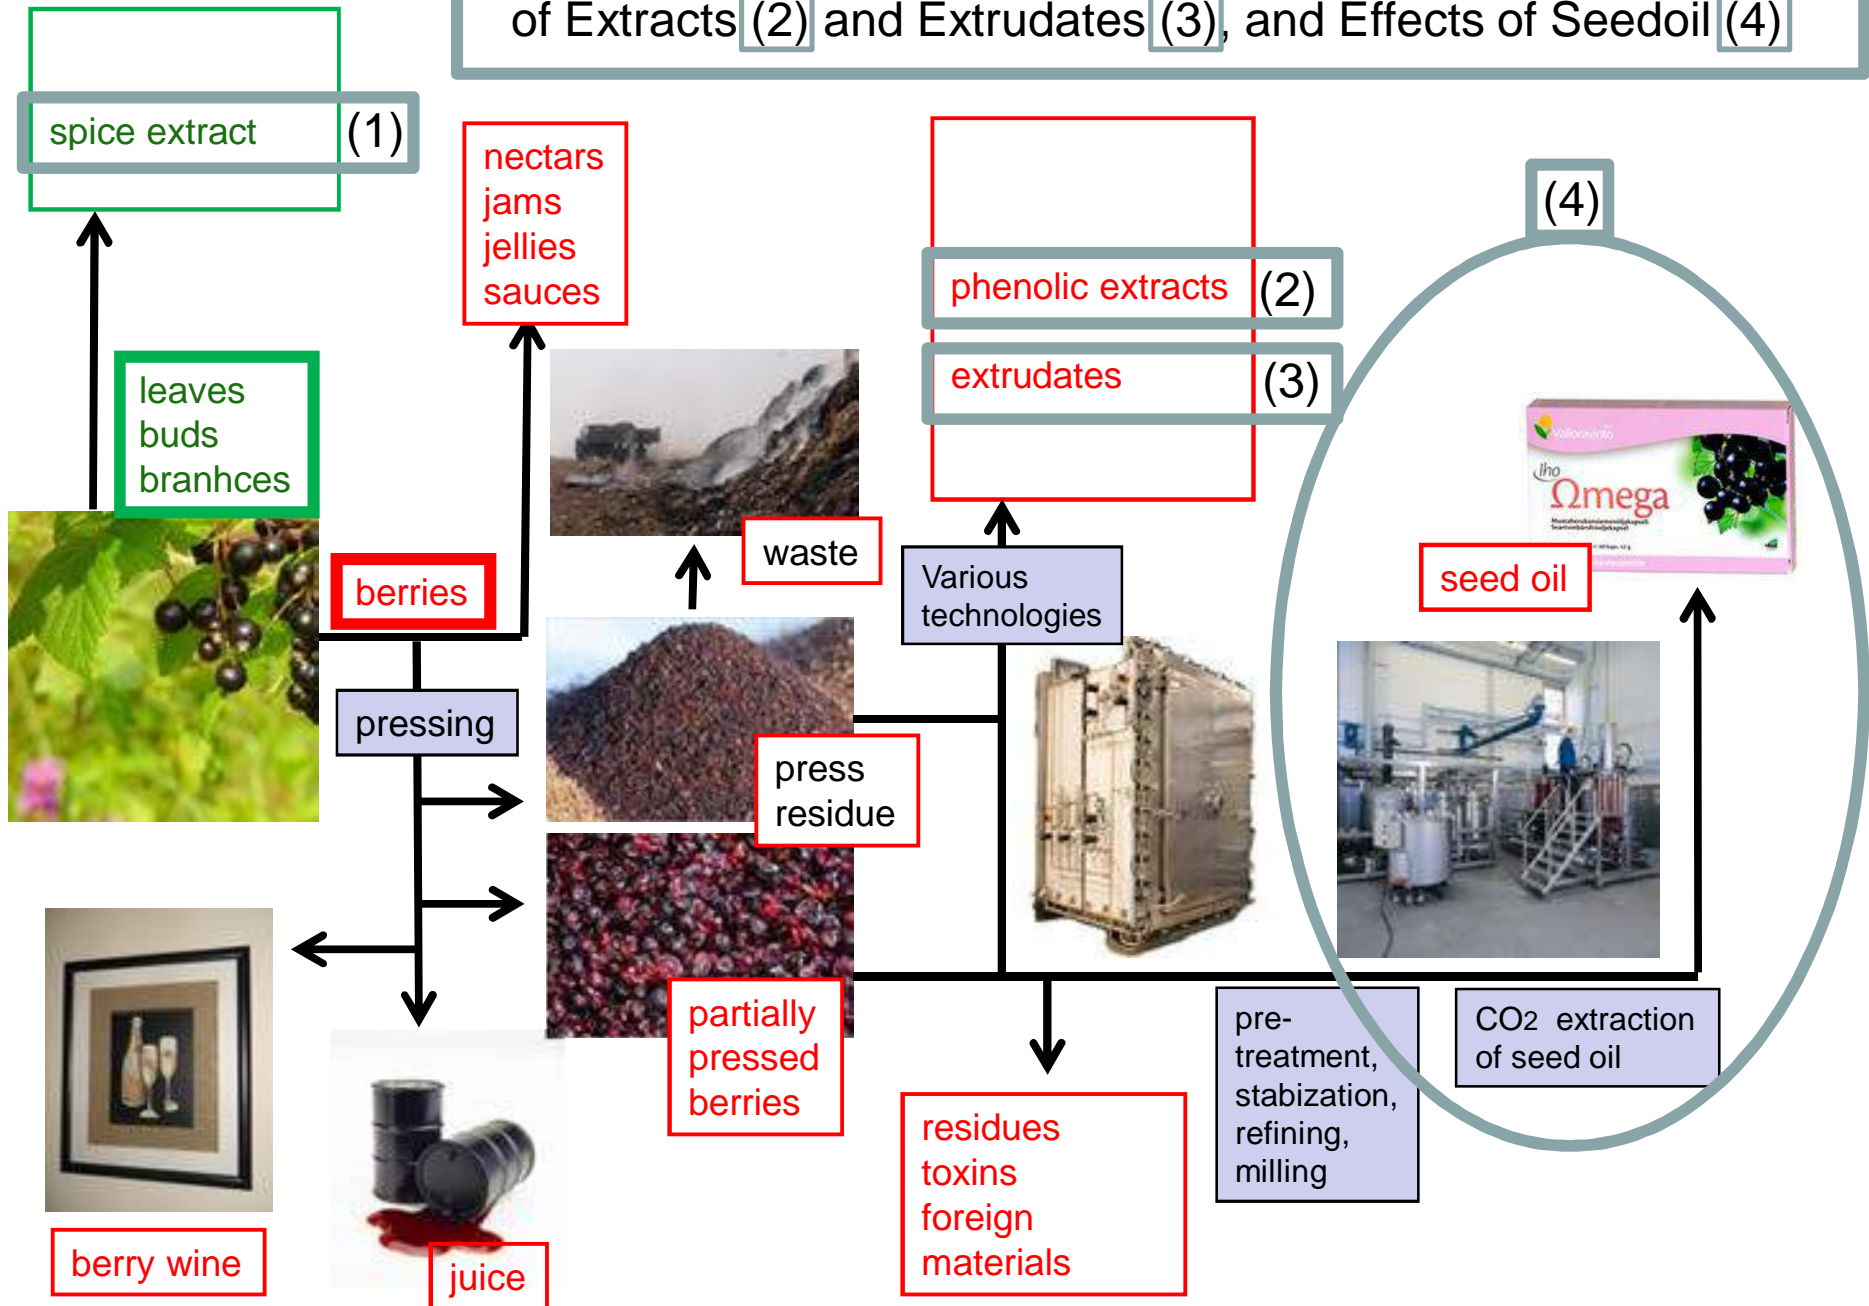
of Extracts (2) and Extrudates (3), and Effects of Seedoil (4)

spice extract (1)

nectars
jams
jellies
sauces

phenolic extracts (2)

extrudates (3)

(4)

leaves
buds
branhces

Valioravinto
Iho
Ωmega

waste

berries

Various technologies

seed oil

pressing

press residue

partially pressed berries

residues
toxins
foreign
materials

pre-treatment, stabization, refining, milling

CO2 extraction of seed oil

berry wine

juice